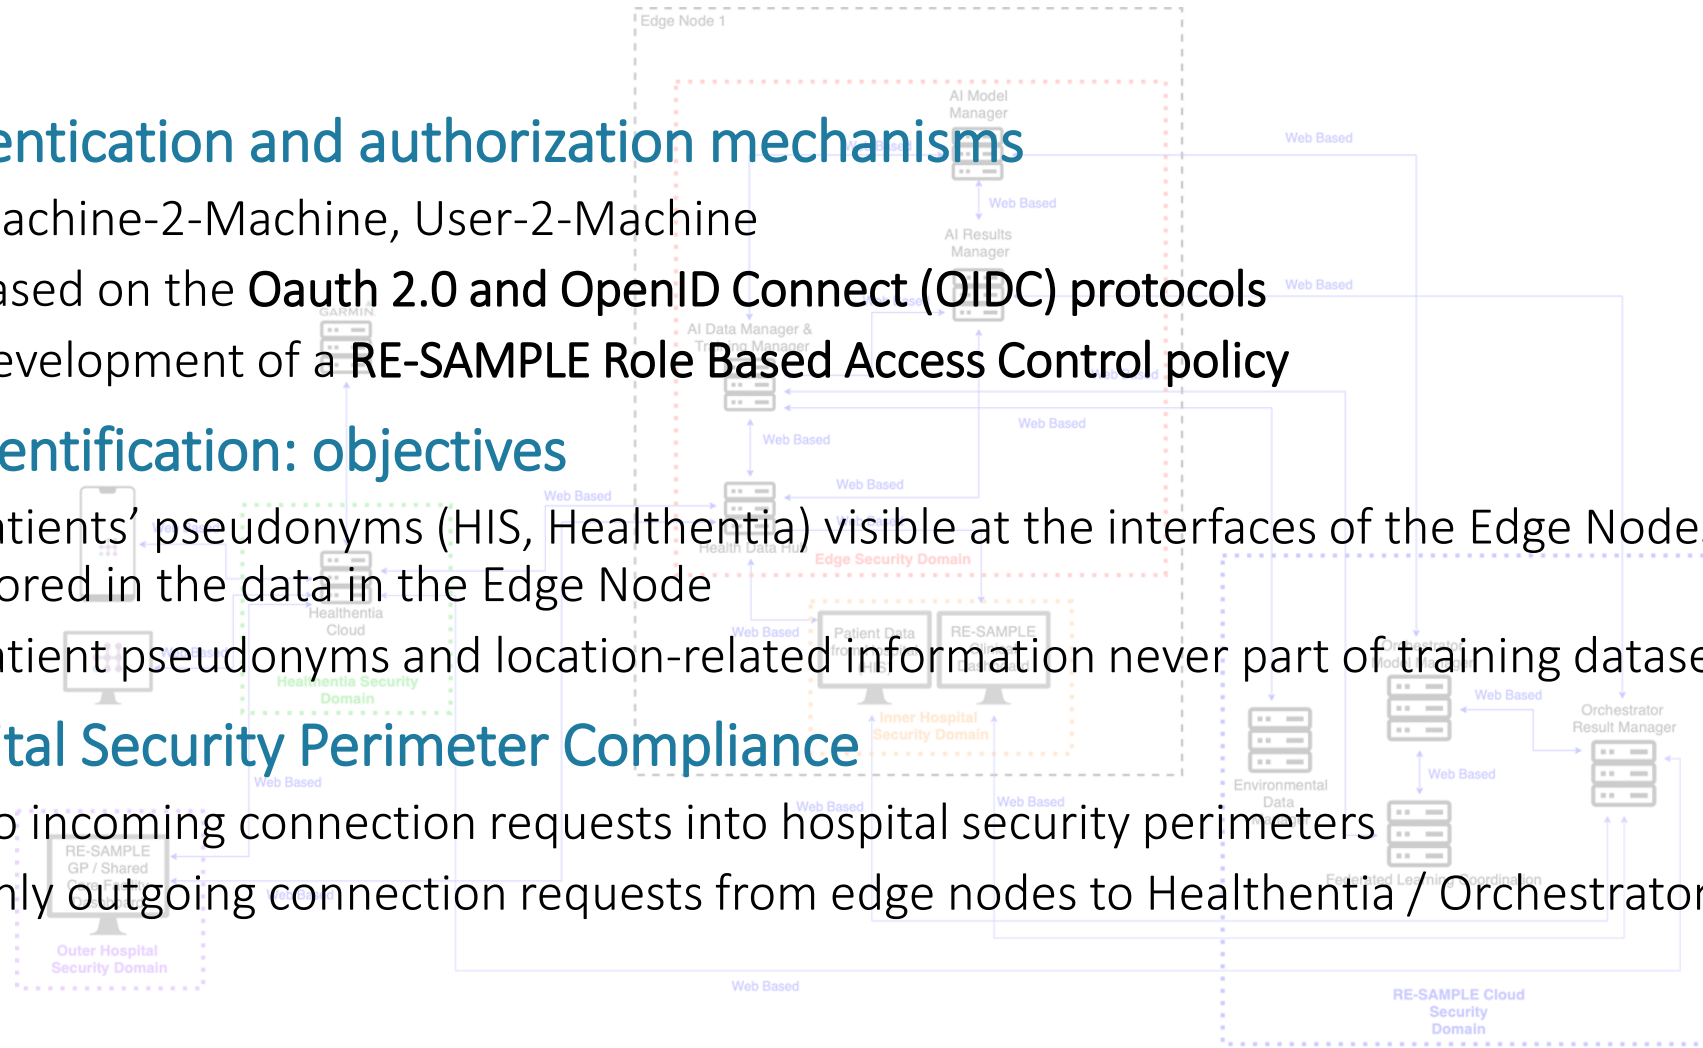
entication and authorization mechanisms

achine-2-Machine, User-2-Machine

ased on the Oauth 2.0 and OpenID Connect (OIDC) protocols

evelopment of a RE-SAMPLE Role Based Access Control policy

entification: objectives

tients' pseudonyms (HIS, Healthentia) visible at the interfaces of the Edge Node

ored in the data in the Edge Node

tient pseudonyms and location-related information never part of training datase

tal Security Perimeter Compliance

o incoming connection requests into hospital security perimeters

nly outgoing connection requests from edge nodes to Healthentia / Orchestrator

Edge Node 1

AI Model Manager

Web Based

AI Results Manager

Web Based

GARMIN

AI Data Manager & Training Manager

Web Based

Web Based

Web Based

Web Based

Health Data Hub

Edge Security Domain

Healthentia Cloud

Healthentia Security Domain

Web Based

Patient Data

RE-SAMPLE

Inner Hospital Security Domain

Orchestrator

Web Based

Orchestrator Result Manager

Web Based

Environmental Data

Web Based

Web Based

Web Based

RE-SAMPLE GP / Shared

Outer Hospital Security Domain

Federated Learning Coordination

Web Based

RE-SAMPLE Cloud Security Domain